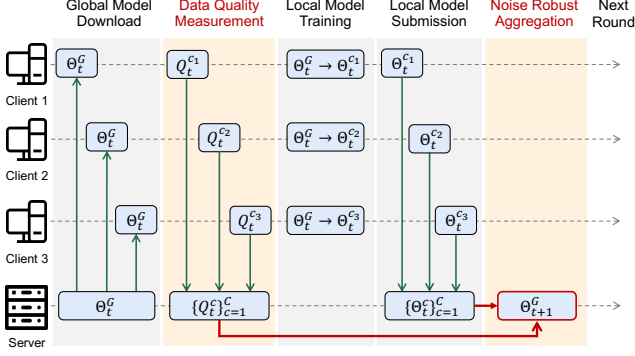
Global Model Download

Data Quality Measurement

Local Model Training

Local Model Submission

Noise Robust Aggregation

Next Round

Client 1

$\Theta_t^G$

$Q_t^{c_1}$

$\Theta_t^G \rightarrow \Theta_t^{c_1}$

$\Theta_t^{c_1}$

Client 2

$\Theta_t^G$

$Q_t^{c_2}$

$\Theta_t^G \rightarrow \Theta_t^{c_2}$

$\Theta_t^{c_2}$

Client 3

$\Theta_t^G$

$Q_t^{c_3}$

$\Theta_t^G \rightarrow \Theta_t^{c_3}$

$\Theta_t^{c_3}$

Server

$\Theta_t^G$

$\{Q_t^c\}_{c=1}^C$

$\{\Theta_t^c\}_{c=1}^C$

$\Theta_{t+1}^G$